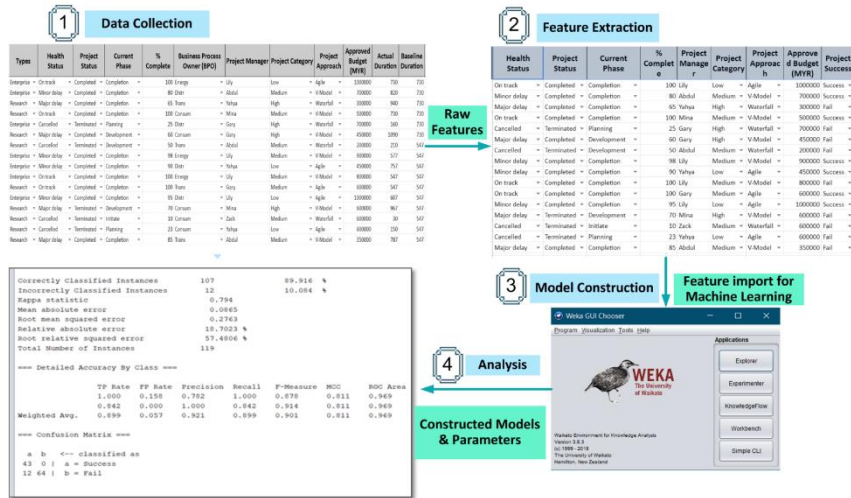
1 Data Collection

| Types | Health Status | Project Status | Current Phase | % Complete | Business Process Owner (BPO) | Project Manager | Project Category | Project Approach | Approved Budget (MYR) | Actual Duration | Baseline Duration |
|---|---|---|---|---|---|---|---|---|---|---|---|
| Enterprise | On track | Completed | Completion | 100 | Energy | Lily | Low | Agile | 1000000 | 730 | 730 |
| Enterprise | Minor delay | Completed | Completion | 80 | Distr | Abdul | Medium | V-Model | 700000 | 820 | 730 |
| Research | Major delay | Completed | Completion | 65 | Trans | Yahya | High | Waterfall | 300000 | 940 | 730 |
| Research | On track | Completed | Completion | 100 | Consum | Mina | Medium | V-Model | 500000 | 730 | 730 |
| Enterprise | Cancelled | Terminated | Planning | 25 | Distr | Gary | High | Waterfall | 700000 | 160 | 730 |
| Research | Major delay | Completed | Development | 60 | Consum | Gary | High | V-Model | 450000 | 1090 | 730 |
| Research | Cancelled | Terminated | Completion | 50 | Trans | Abdul | Medium | Waterfall | 200000 | 210 | 547 |
| Enterprise | Minor delay | Completed | Completion | 98 | Energy | Lily | Medium | V-Model | 900000 | 577 | 547 |
| Enterprise | Minor delay | Completed | Completion | 90 | Distr | Yahya | Low | Agile | 450000 | 757 | 547 |
| Enterprise | On track | Completed | Completion | 100 | Energy | Lily | Medium | V-Model | 800000 | 547 | 547 |
| Research | On track | Completed | Completion | 100 | Trans | Gary | Medium | Agile | 600000 | 547 | 547 |
| Enterprise | Minor delay | Completed | Completion | 95 | Distr | Lily | Low | Agile | 1000000 | 607 | 547 |
| Research | Major delay | Terminated | Development | 70 | Consum | Mina | High | V-Model | 600000 | 967 | 547 |
| Research | Cancelled | Terminated | Initiate | 10 | Consum | Zack | Medium | Waterfall | 600000 | 30 | 547 |
| Research | Cancelled | Terminated | Planning | 23 | Consum | Yahya | Low | Agile | 600000 | 150 | 547 |
| Research | Major delay | Completed | Completion | 85 | Trans | Abdul | Medium | V-Model | 350000 | 787 | 547 |

Raw Features

2 Feature Extraction

| Health Status | Project Status | Current Phase | % Complete | Project Manager | Project Category | Project Approach | Approved Budget (MYR) | Project Success |
|---|---|---|---|---|---|---|---|---|
| On track | Completed | Completion | 100 | Lily | Low | Agile | 1000000 | Success |
| Minor delay | Completed | Completion | 80 | Abdul | Medium | V-Model | 700000 | Success |
| Major delay | Completed | Completion | 65 | Yahya | High | Waterfall | 300000 | Fail |
| On track | Completed | Completion | 100 | Mina | Medium | V-Model | 500000 | Success |
| Cancelled | Terminated | Planning | 25 | Gary | High | Waterfall | 700000 | Fail |
| Major delay | Completed | Development | 60 | Gary | High | V-Model | 450000 | Fail |
| Cancelled | Terminated | Completion | 50 | Abdul | Medium | Waterfall | 200000 | Fail |
| Minor delay | Completed | Completion | 98 | Lily | Medium | V-Model | 900000 | Success |
| Minor delay | Completed | Completion | 90 | Yahya | Low | Agile | 450000 | Success |
| On track | Completed | Completion | 100 | Lily | Medium | V-Model | 800000 | Fail |
| On track | Completed | Completion | 100 | Gary | Medium | Agile | 600000 | Success |
| Minor delay | Completed | Completion | 95 | Lily | Low | Agile | 1000000 | Success |
| Major delay | Terminated | Development | 70 | Mina | High | V-Model | 600000 | Fail |
| Cancelled | Terminated | Initiate | 10 | Zack | Medium | Waterfall | 600000 | Fail |
| Cancelled | Terminated | Planning | 23 | Yahya | Low | Agile | 600000 | Fail |
| Major delay | Completed | Completion | 85 | Abdul | Medium | V-Model | 350000 | Fail |

Correctly Classified Instances 107 89.916 %
Incorrectly Classified Instances 12 10.084 %
Kappa statistic 0.794
Mean absolute error 0.0865
Root mean squared error 0.2763
Relative absolute error 18.7023 %
Root relative squared error 57.4806 %
Total Number of Instances 119

=== Detailed Accuracy By Class ===

| | TP Rate | FP Rate | Precision | Recall | F-Measure | MCC | ROC Area |
|---|---|---|---|---|---|---|---|
| | 1.000 | 0.158 | 0.782 | 1.000 | 0.878 | 0.811 | 0.969 |
| | 0.842 | 0.000 | 1.000 | 0.842 | 0.914 | 0.811 | 0.969 |
| Weighted Avg. | 0.899 | 0.057 | 0.921 | 0.899 | 0.901 | 0.811 | 0.969 |

=== Confusion Matrix ===

a b <-- classified as
43 0 | a = Success
12 64 | b = Fail

3 Model Construction

Feature import for Machine Learning

Weka GUI Chooser
Program Visualization Tools Help
Applications
WEKA The University of Waikato
Explorer
Experimenter
KnowledgeFlow
Workbench
Simple CLI
Waikato Environment for Knowledge Analysis
Version 3.8.3
(c) 1999 - 2018
The University of Waikato
Hamilton, New Zealand

4 Analysis

Constructed Models & Parameters